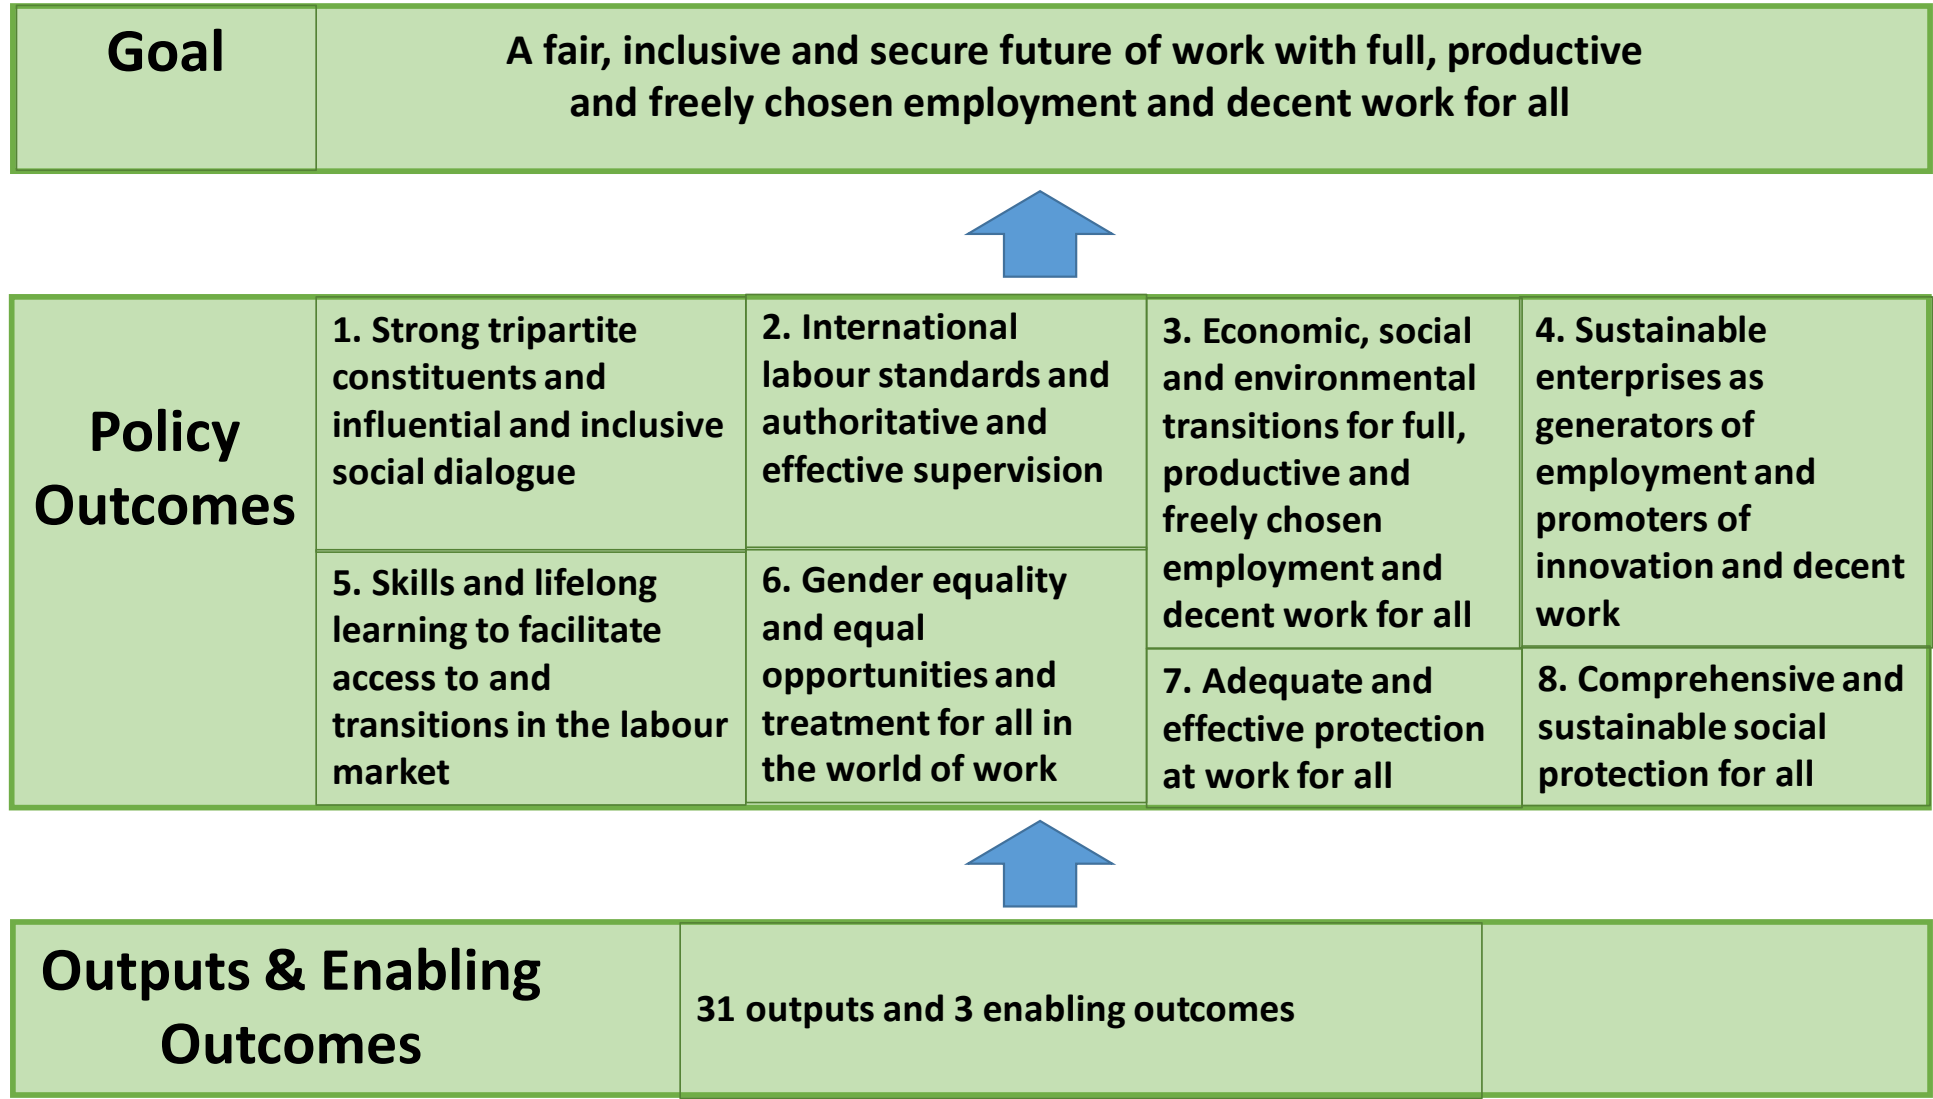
Goal

A fair, inclusive and secure future of work with full, productive and freely chosen employment and decent work for all

Policy Outcomes

1. Strong tripartite constituents and influential and inclusive social dialogue

2. International labour standards and authoritative and effective supervision

3. Economic, social and environmental transitions for full, productive and freely chosen employment and decent work for all

4. Sustainable enterprises as generators of employment and promoters of innovation and decent work

5. Skills and lifelong learning to facilitate access to and transitions in the labour market

6. Gender equality and equal opportunities and treatment for all in the world of work

7. Adequate and effective protection at work for all

8. Comprehensive and sustainable social protection for all

Outputs & Enabling Outcomes

31 outputs and 3 enabling outcomes